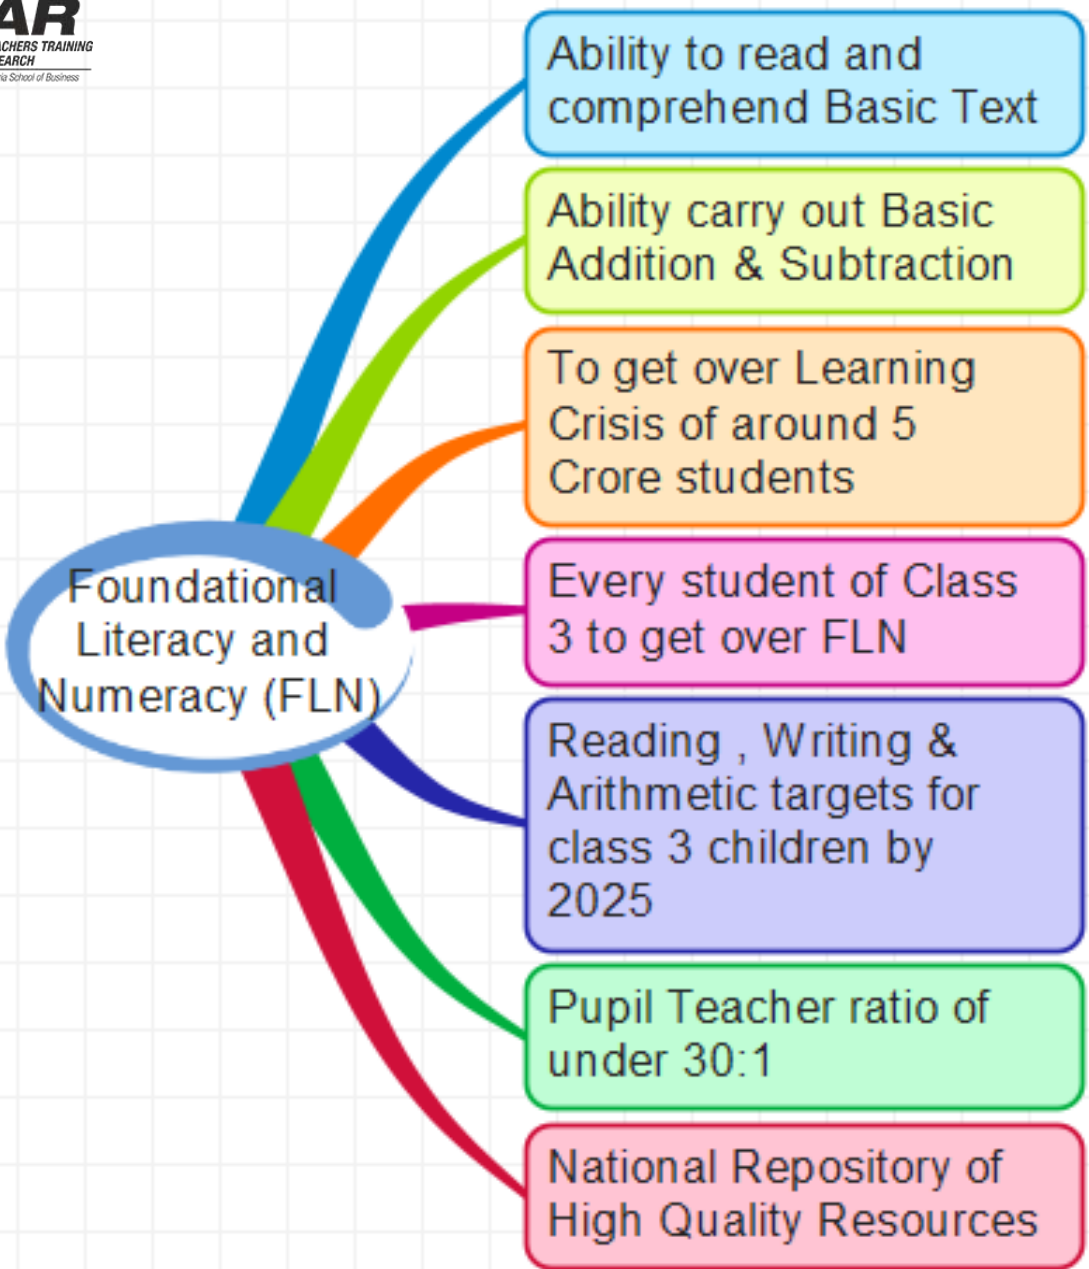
AR
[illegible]CHERS TRAINING
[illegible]EARCH
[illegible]ia School of Business

Foundational Literacy and Numeracy (FLN)

Ability to read and comprehend Basic Text

Ability carry out Basic Addition & Subtraction

To get over Learning Crisis of around 5 Crore students

Every student of Class 3 to get over FLN

Reading , Writing & Arithmetic targets for class 3 children by 2025

Pupil Teacher ratio of under 30:1

National Repository of High Quality Resources